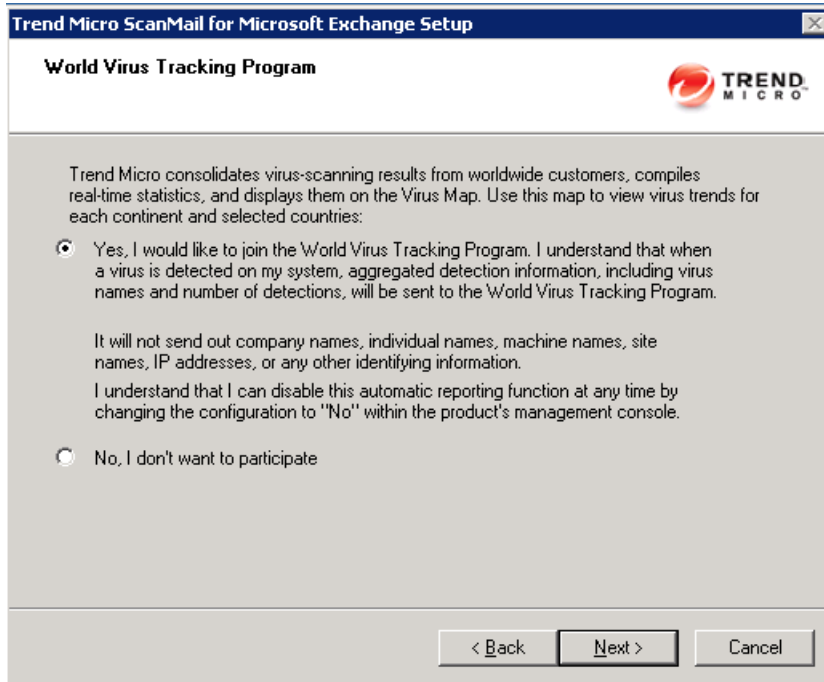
Trend Micro ScanMail for Microsoft Exchange Setup

World Virus Tracking Program

TREND MICRO

Trend Micro consolidates virus-scanning results from worldwide customers, compiles real-time statistics, and displays them on the Virus Map. Use this map to view virus trends for each continent and selected countries:

Yes, I would like to join the World Virus Tracking Program. I understand that when a virus is detected on my system, aggregated detection information, including virus names and number of detections, will be sent to the World Virus Tracking Program.

It will not send out company names, individual names, machine names, site names, IP addresses, or any other identifying information.

I understand that I can disable this automatic reporting function at any time by changing the configuration to "No" within the product's management console.

No, I don't want to participate

< Back

Next >

Cancel